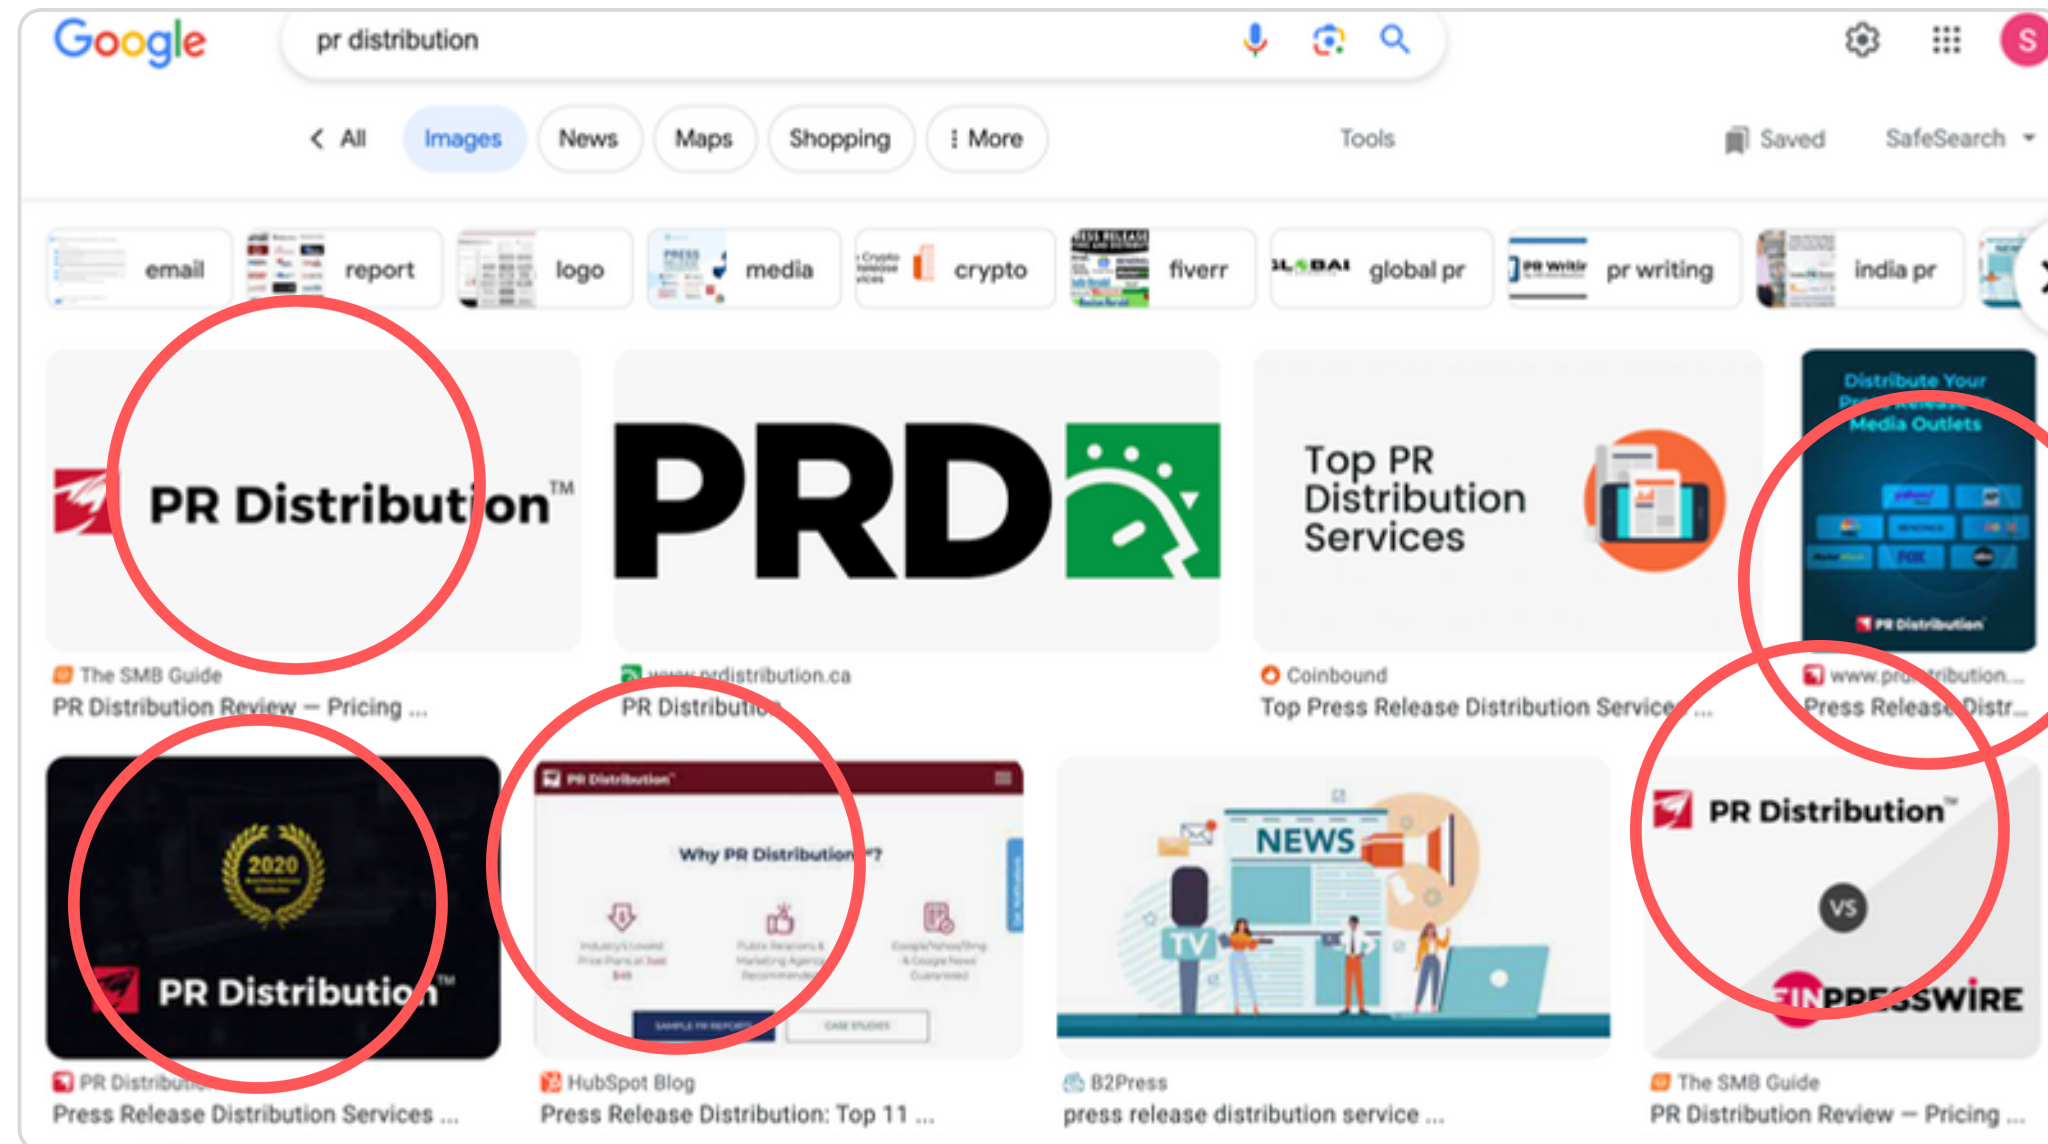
Google

pr distribution

S

All Images News Maps Shopping More Tools Saved SafeSearch

email report logo media crypto fiverr global pr pr writing india pr

PR Distribution™
The SMB Guide
PR Distribution Review – Pricing ...

PRD
www.prdistribution.ca
PR Distribution

Top PR Distribution Services
Coinbound
Top Press Release Distribution Service ...

Distribute Your Press Release to Media Outlets
PR Distribution
www.prdistribution...
Press Release Distr...

2020
PR Distribution™
PR Distribution
Press Release Distribution Services ...

PR Distribution
Why PR Distribution?
HubSpot Blog
Press Release Distribution: Top 11 ...

NEWS
TV
B2Press
press release distribution service ...

PR Distribution™
VS
EINPRESSWIRE
The SMB Guide
PR Distribution Review – Pricing ...